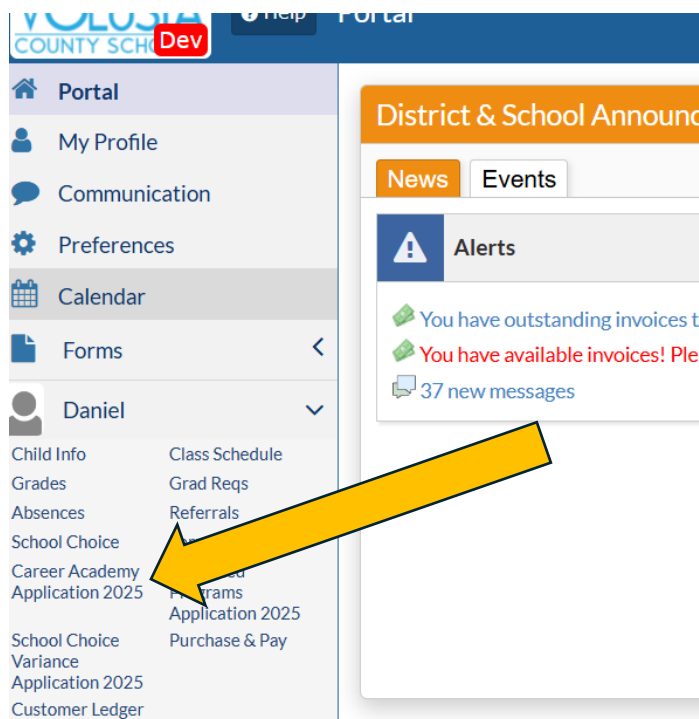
VOLUSIA COUNTY SCHO Dev

Help

Portal

Portal

My Profile

Communication

Preferences

Calendar

Forms

Daniel

Child Info

Class Schedule

Grades

Grad Reqs

Absences

Referrals

School Choice

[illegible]

Career Academy Application 2025

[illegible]ed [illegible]rams Application 2025

School Choice Variance Application 2025

Purchase & Pay

Customer Ledger

District & School Announc

News

Events

Alerts

You have outstanding invoices t

You have available invoices! Ple

37 new messages